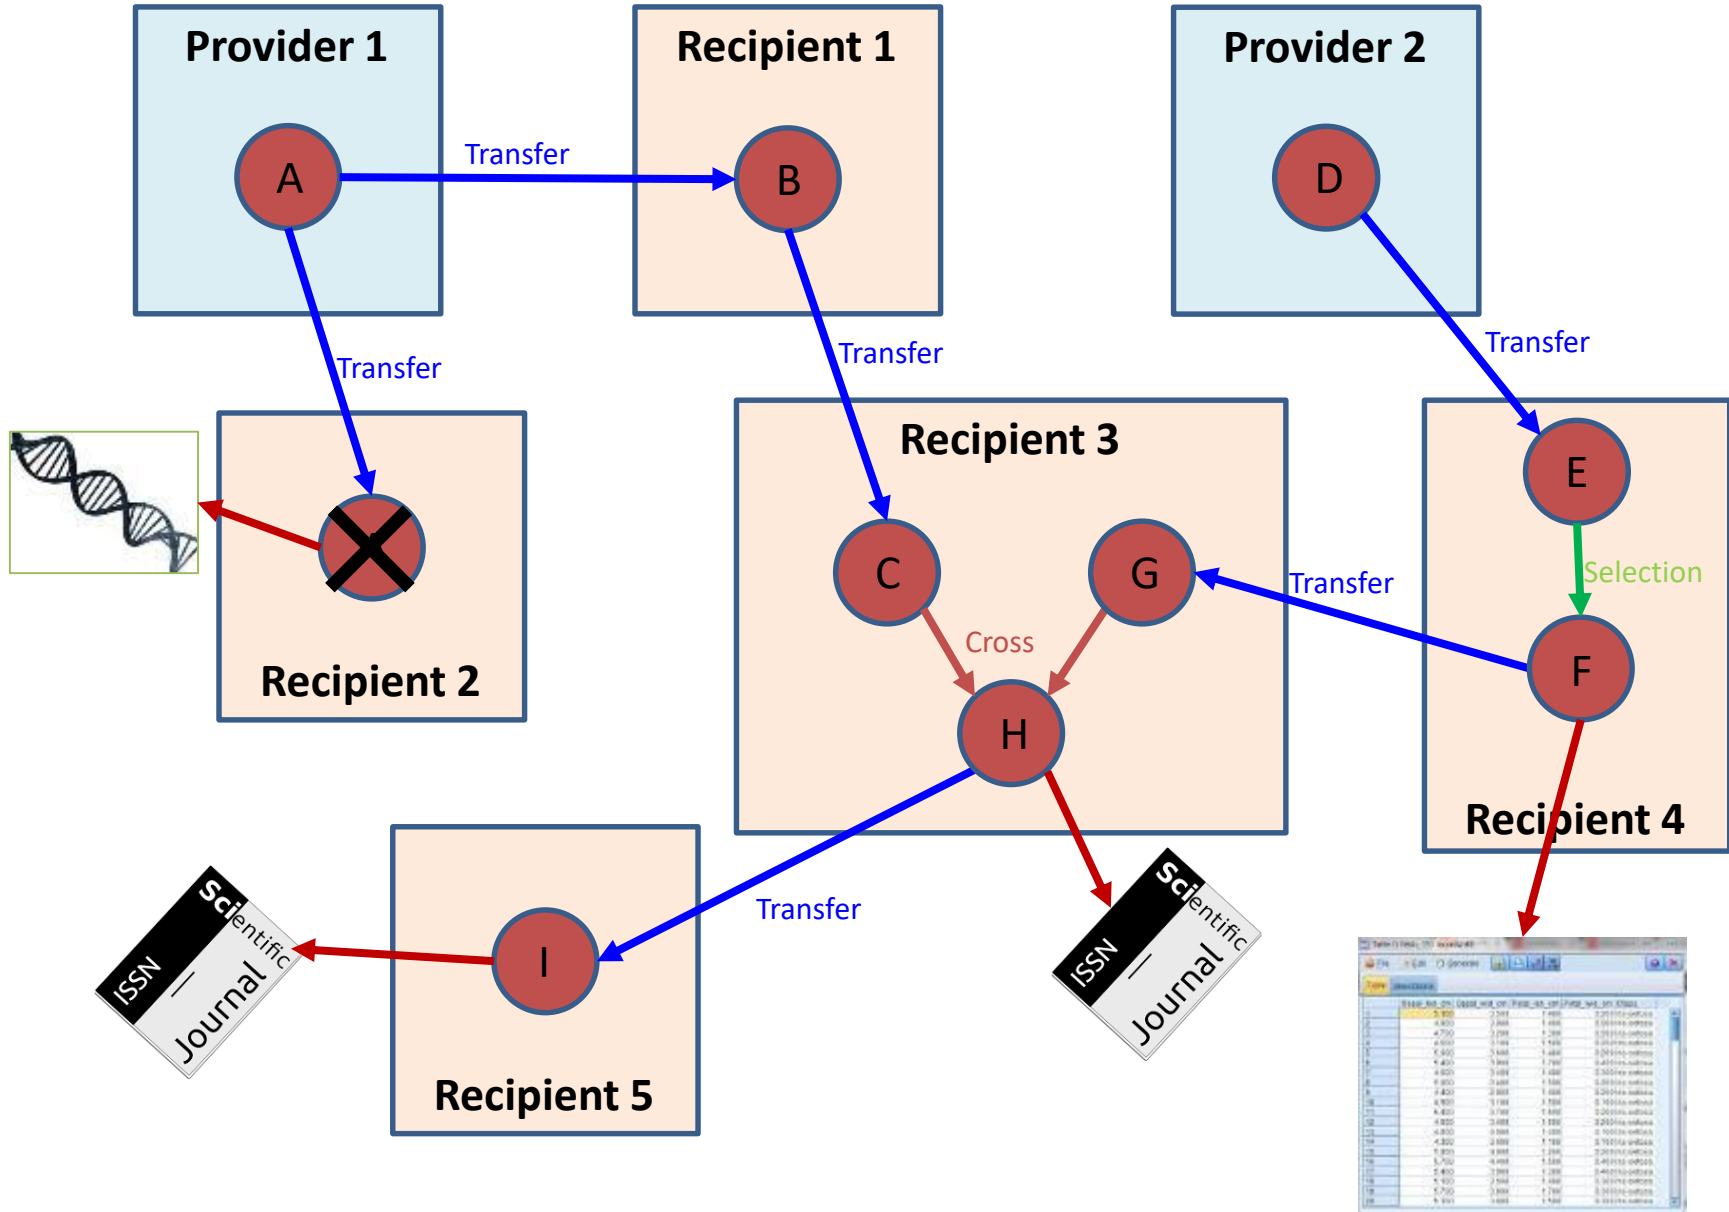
Provider 1

A

Transfer

Recipient 1

B

Provider 2

D

Transfer

Transfer

Transfer

Recipient 2

Recipient 3

C

G

Cross

H

Transfer

E

Selection

F

Recipient 4

Recipient 5

I

Transfer

ISSN Scientific Journal

ISSN Scientific Journal